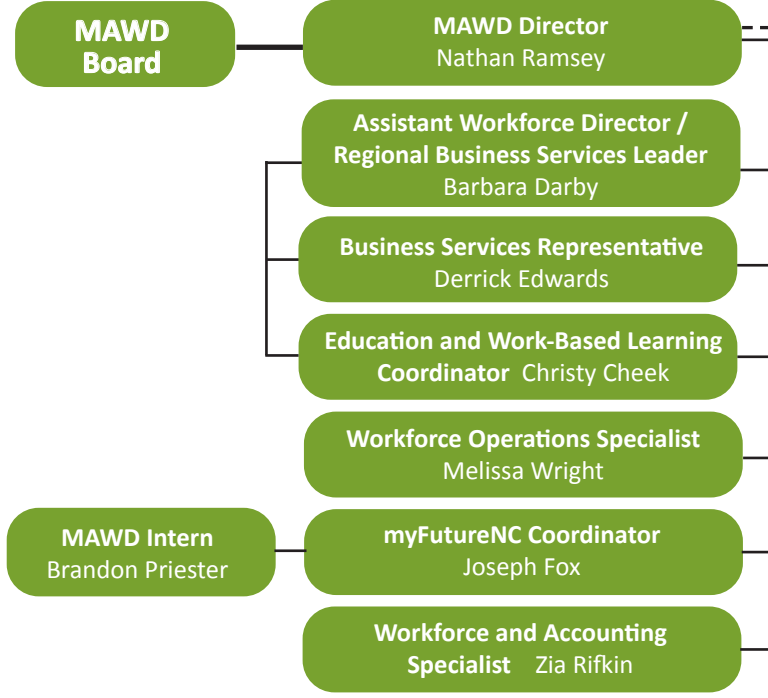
MAWD Board

MAWD Director
Nathan Ramsey

Assistant Workforce Director / Regional Business Services Leader
Barbara Darby

Business Services Representative
Derrick Edwards

Education and Work-Based Learning Coordinator Christy Cheek

Workforce Operations Specialist
Melissa Wright

MAWD Intern
Brandon Priester

myFutureNC Coordinator
Joseph Fox

Workforce and Accounting Specialist Zia Rifkin